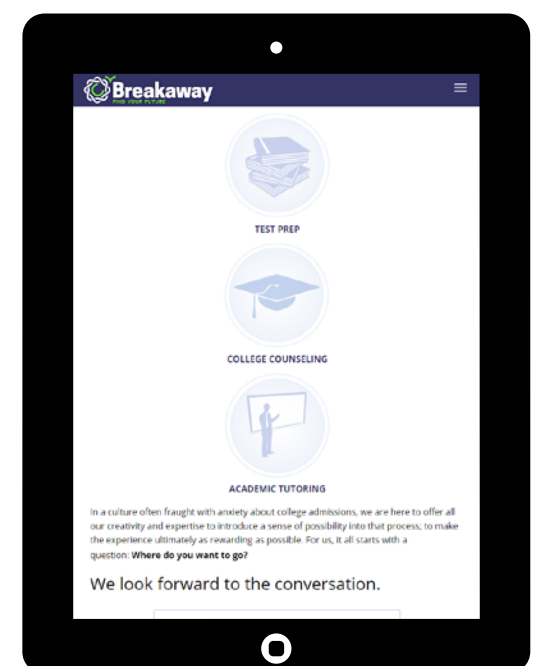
Breakaway
FIND YOUR FUTURE

TEST PREP

COLLEGE COUNSELING

ACADEMIC TUTORING

In a culture often fraught with anxiety about college admissions, we are here to offer all our creativity and expertise to introduce a sense of possibility into that process; to make the experience ultimately as rewarding as possible. For us, it all starts with a question: **Where do you want to go?**

We look forward to the conversation.